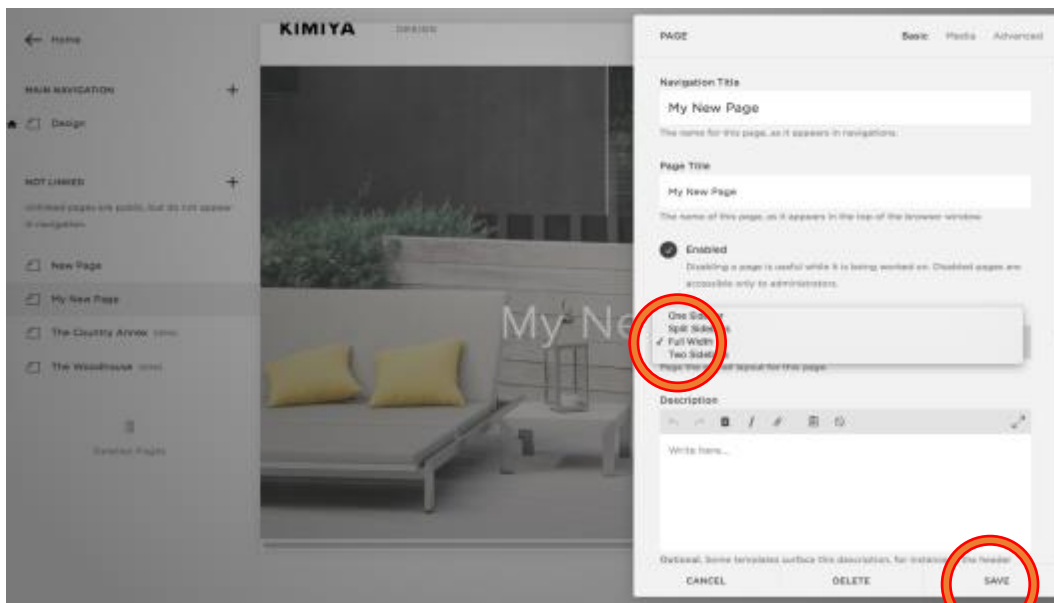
Home

MAIN NAVIGATION

Design

NOT LINKED

Unlinked pages are public, but do not appear in navigation.

New Page

My New Page

The Country Annex

The Woodhouse

Deleted Pages

KIMIYA

DESIGN

My Ne

PAGE

Basic Media Advanced

Navigation Title

My New Page

The name for this page, as it appears in navigations.

Page Title

My New Page

The name of this page, as it appears in the top of the browser window.

Enabled

Disabling a page is useful while it is being worked on. Disabled pages are accessible only to administrators.

One Side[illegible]
Split Side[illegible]
✓ Full Width
Two Side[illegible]

Page the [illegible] layout for this page.

Description

Write here...

Optional. Some templates surface this description, for instance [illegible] the header

CANCEL

DELETE

SAVE